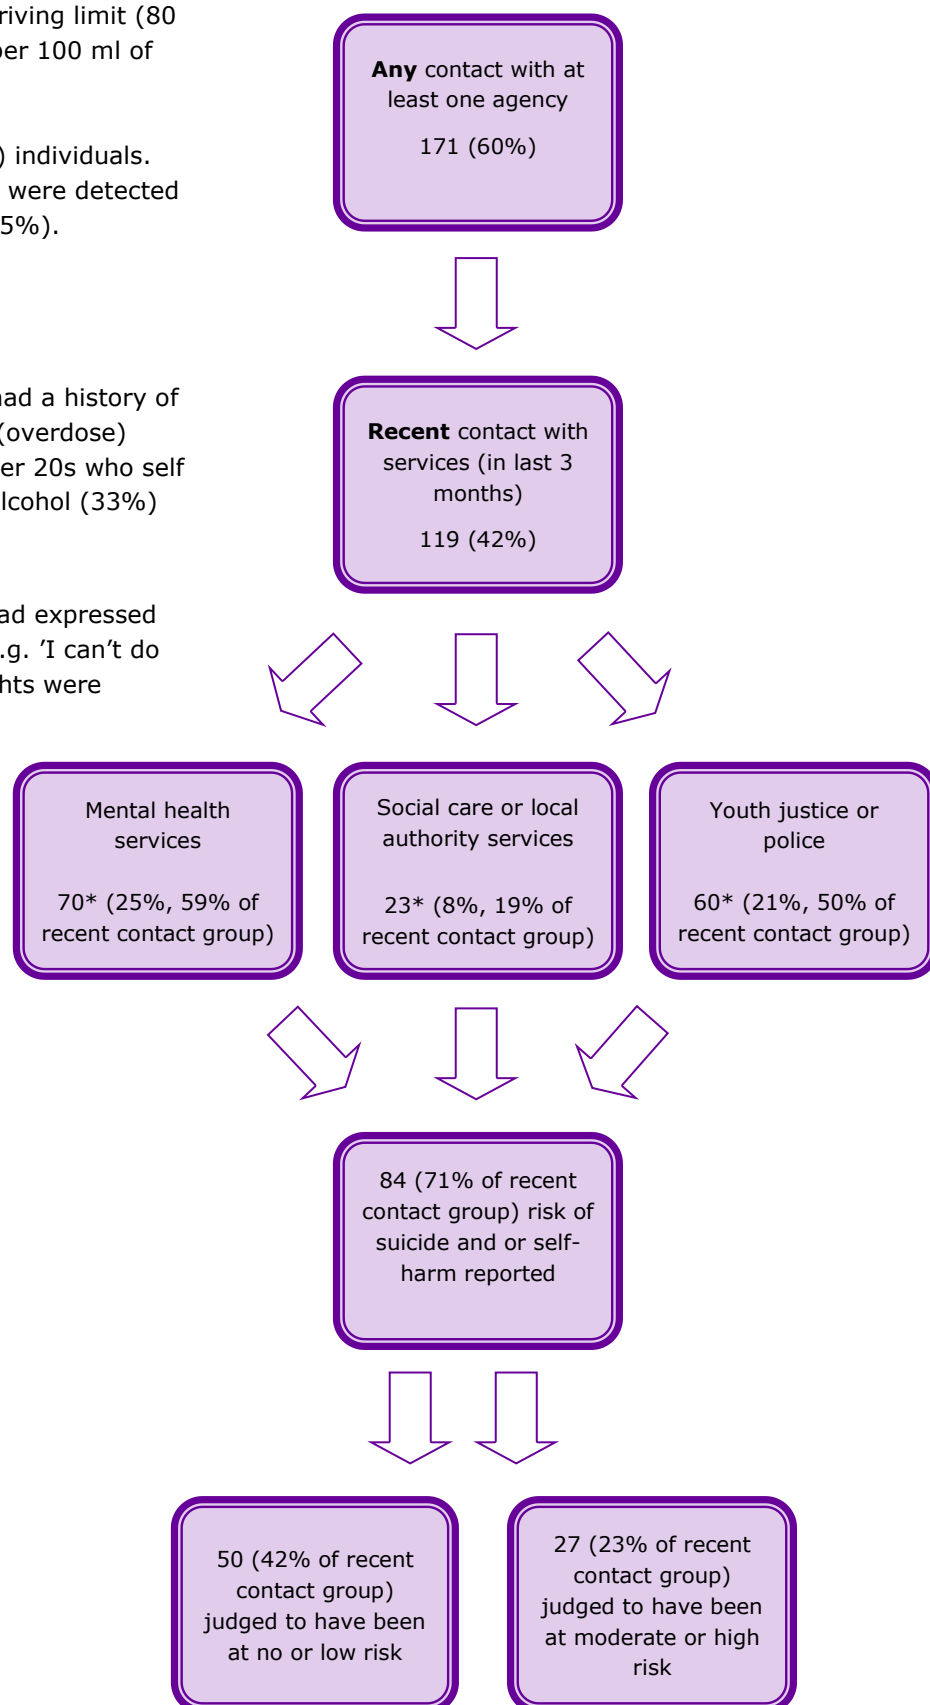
riving limit (80
per 100 ml of

) individuals.
were detected
5%).

had a history of
(overdose)
er 20s who self
lcohol (33%)

ad expressed
.g. 'I can't do
hts were

**Any** contact with at least one agency

171 (60%)

**Recent** contact with services (in last 3 months)

119 (42%)

Mental health services

70* (25%, 59% of recent contact group)

Social care or local authority services

23* (8%, 19% of recent contact group)

Youth justice or police

60* (21%, 50% of recent contact group)

84 (71% of recent contact group) risk of suicide and or self-harm reported

50 (42% of recent contact group) judged to have been at no or low risk

27 (23% of recent contact group) judged to have been at moderate or high risk